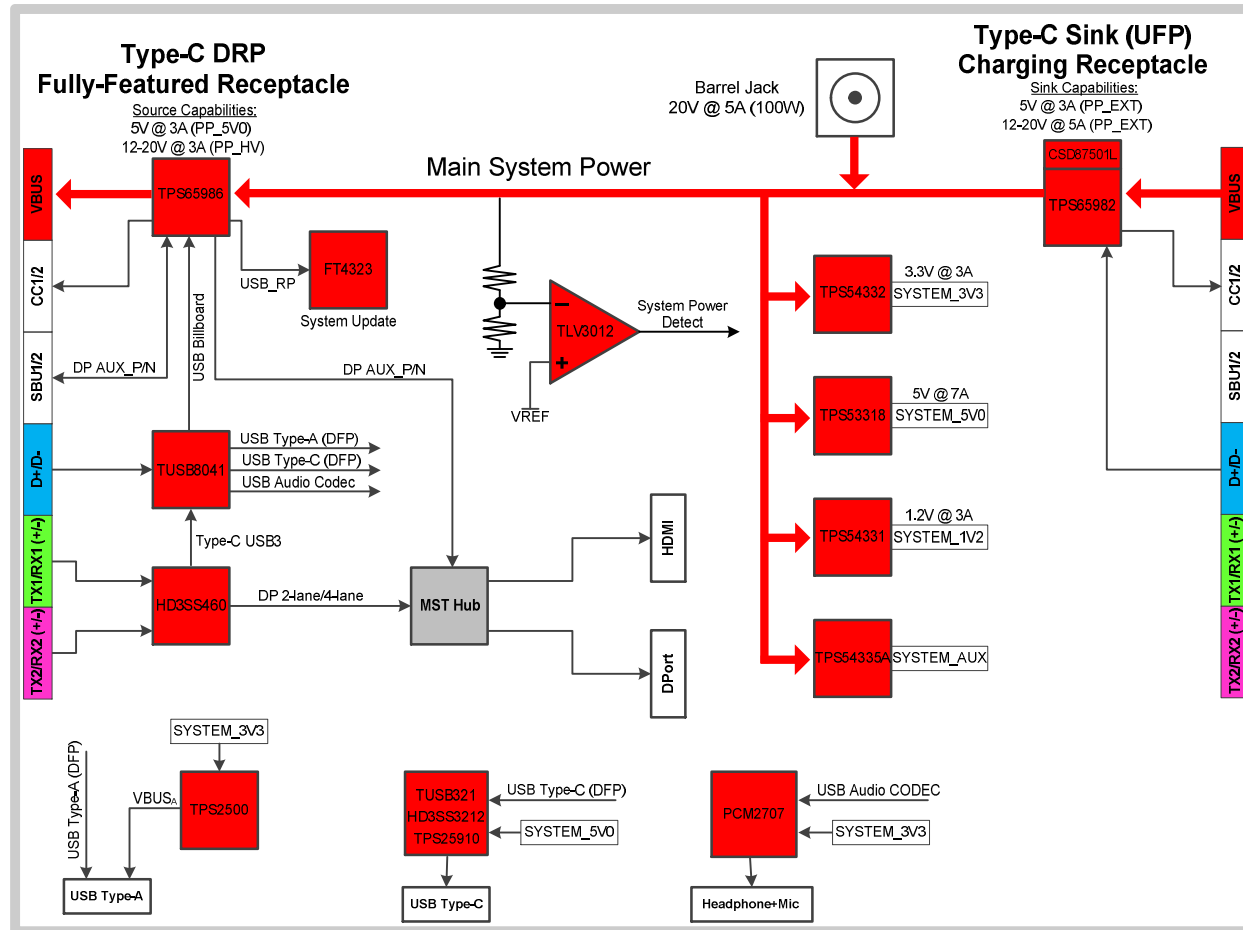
Type-C DRP
Fully-Featured Receptacle
Source Capabilities:
5V @ 3A (PP_5V0)
12-20V @ 3A (PP_HV)

Barrel Jack
20V @ 5A (100W)

Type-C Sink (UFP)
Charging Receptacle
Sink Capabilities:
5V @ 3A (PP_EXT)
12-20V @ 5A (PP_EXT)

Main System Power

VBUS
CC1/2
SBU1/2
D+/D-
TX1/RX1 (+/-)
TX2/RX2 (+/-)

TPS65986
USB_RP
FT4323
System Update
USB Billboard
DP AUX_P/N
DP AUX_P/N
TUSB8041
USB Type-A (DFP)
USB Type-C (DFP)
USB Audio Codec
Type-C USB3
HD3SS460
DP 2-lane/4-lane
MST Hub
HDMI
DPort

TLV3012
System Power Detect
VREF

TPS54332
3.3V @ 3A
SYSTEM_3V3
TPS53318
5V @ 7A
SYSTEM_5V0
TPS54331
1.2V @ 3A
SYSTEM_1V2
TPS54335A
SYSTEM_AUX

CSD87501L
TPS65982
VBUS
CC1/2
SBU1/2
D+/D-
TX1/RX1 (+/-)
TX2/RX2 (+/-)

SYSTEM_3V3
TPS2500
VBUS$_A$
USB Type-A (DFP)
USB Type-A

TUSB321
HD3SS3212
TPS25910
USB Type-C (DFP)
SYSTEM_5V0
USB Type-C

PCM2707
USB Audio CODEC
SYSTEM_3V3
Headphone+Mic